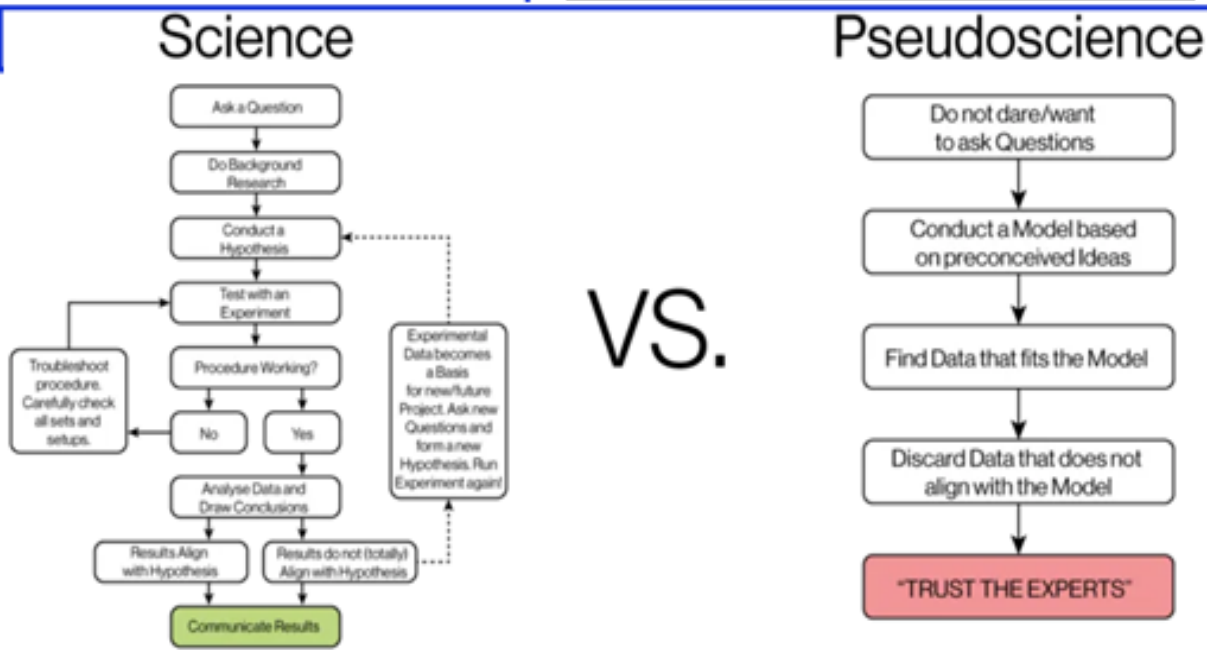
Science

Ask a Question

Do Background Research

Conduct a Hypothesis

Test with an Experiment

Procedure Working?

Troubleshoot procedure. Carefully check all sets and setups.

No

Yes

Analyse Data and Draw Conclusions

Results Align with Hypothesis

Results do not (totally) Align with Hypothesis

Communicate Results

Experimental Data becomes a Basis for new/future Project. Ask new Questions and form a new Hypothesis. Run Experiment again!

VS.

Pseudoscience

Do not dare/want to ask Questions

Conduct a Model based on preconceived Ideas

Find Data that fits the Model

Discard Data that does not align with the Model

"TRUST THE EXPERTS"